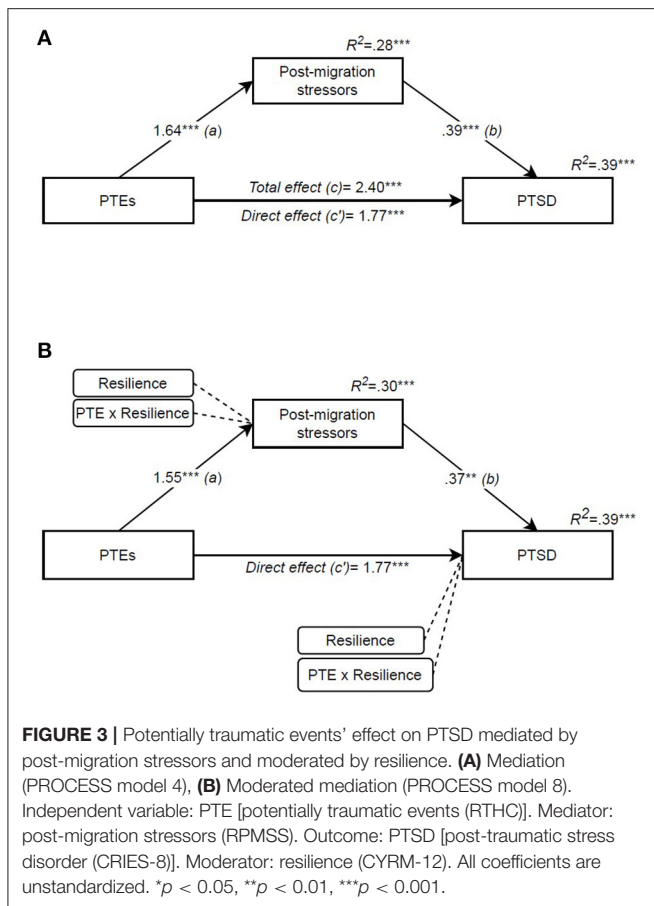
A

$R^2$=.28***

Post-migration stressors

1.64*** (a)

.39*** (b)

$R^2$=.39***

PTEs

Total effect (c)= 2.40***

Direct effect (c')= 1.77***

PTSD

B

Resilience

PTE x Resilience

$R^2$=.30***

Post-migration stressors

1.55*** (a)

.37** (b)

$R^2$=.39***

PTEs

Direct effect (c')= 1.77***

PTSD

Resilience

PTE x Resilience

**FIGURE 3 |** Potentially traumatic events' effect on PTSD mediated by post-migration stressors and moderated by resilience. **(A)** Mediation (PROCESS model 4), **(B)** Moderated mediation (PROCESS model 8). Independent variable: PTE [potentially traumatic events (RTHC)]. Mediator: post-migration stressors (RPMSS). Outcome: PTSD [post-traumatic stress disorder (CRIES-8)]. Moderator: resilience (CYRM-12). All coefficients are unstandardized. *$p$ < 0.05, **$p$ < 0.01, ***$p$ < 0.001.